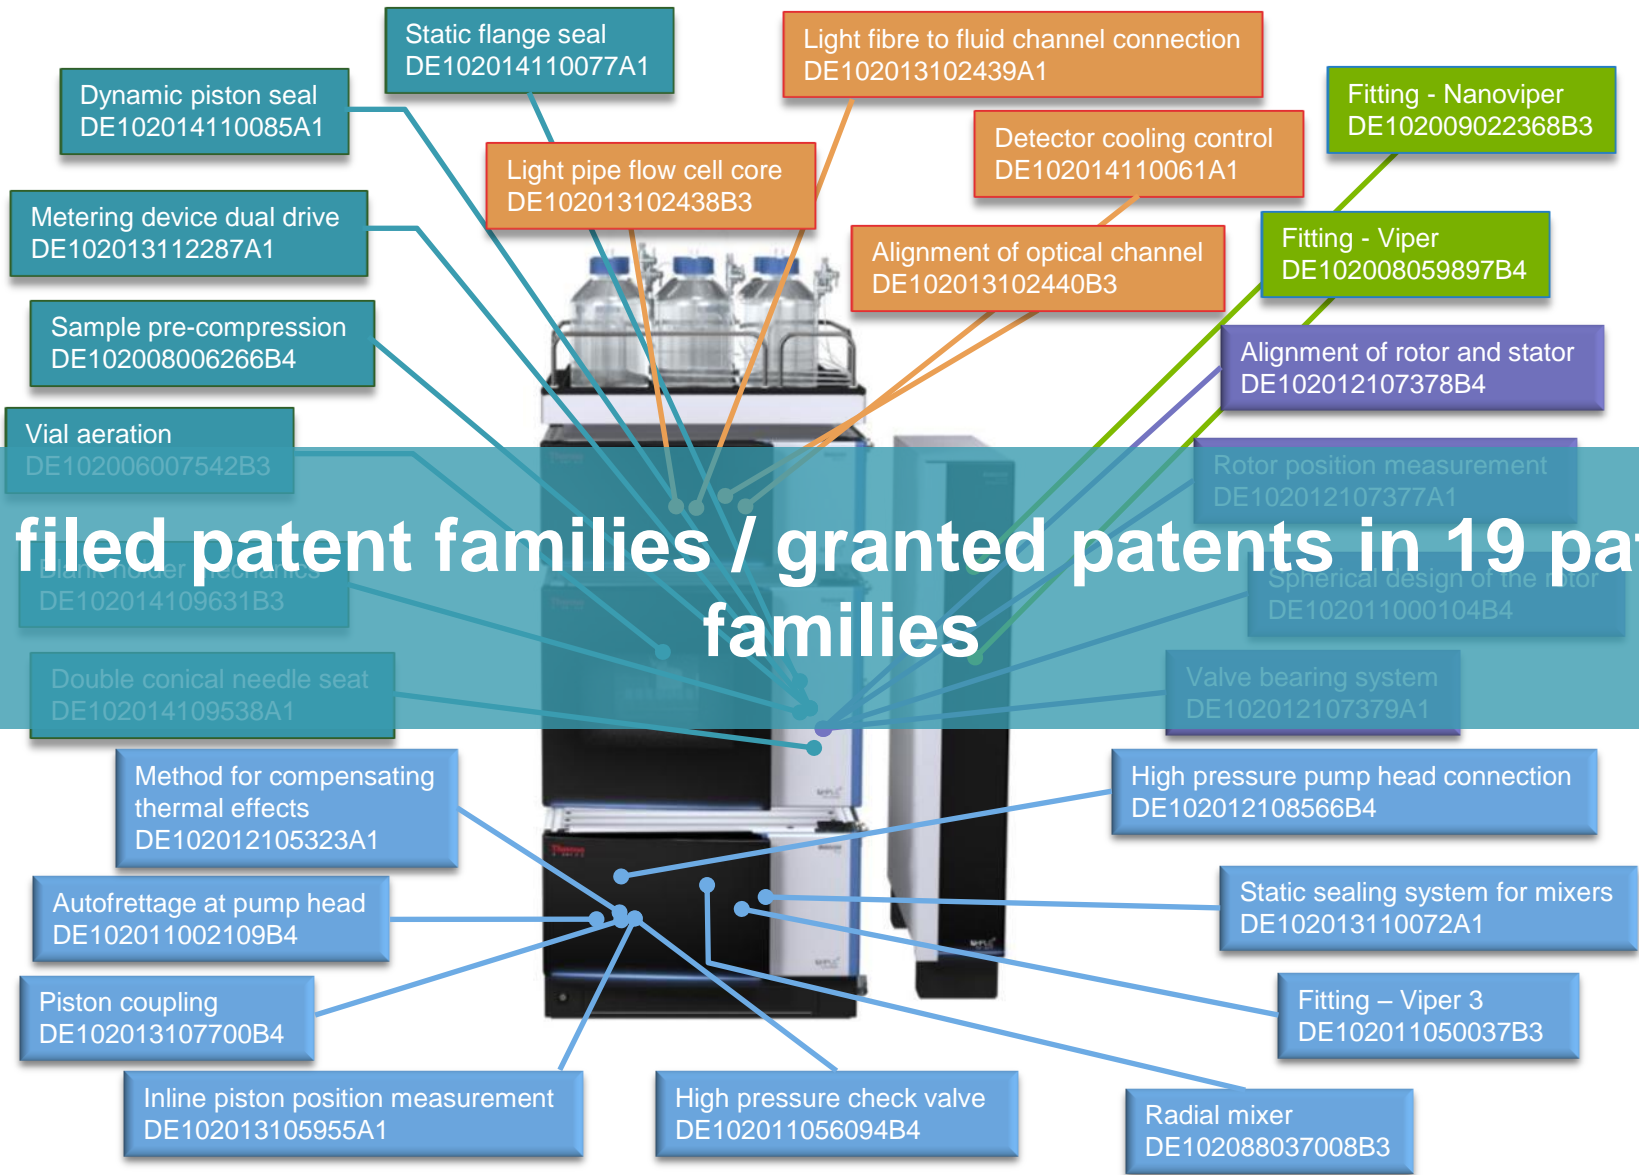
Static flange seal
DE102014110077A1

Light fibre to fluid channel connection
DE102013102439A1

Dynamic piston seal
DE102014110085A1

Fitting - Nanoviper
DE102009022368B3

Light pipe flow cell core
DE102013102438B3

Detector cooling control
DE102014110061A1

Metering device dual drive
DE102013112287A1

Fitting - Viper
DE102008059897B4

Alignment of optical channel
DE102013102440B3

Sample pre-compression
DE102008006266B4

Alignment of rotor and stator
DE102012107378B4

Vial aeration
DE102006007542B3

Rotor position measurement
DE102012107377A1

filed patent families / granted patents in 19 pa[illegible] families

Blank holder mechanics
DE102014109631B3

Spherical design of the rotor
DE102011000104B4

Double conical needle seat
DE102014109538A1

Valve bearing system
DE102012107379A1

Method for compensating thermal effects
DE102012105323A1

High pressure pump head connection
DE102012108566B4

Autofrettage at pump head
DE102011002109B4

Static sealing system for mixers
DE102013110072A1

Piston coupling
DE102013107700B4

Fitting – Viper 3
DE102011050037B3

Inline piston position measurement
DE102013105955A1

High pressure check valve
DE102011056094B4

Radial mixer
DE102088037008B3